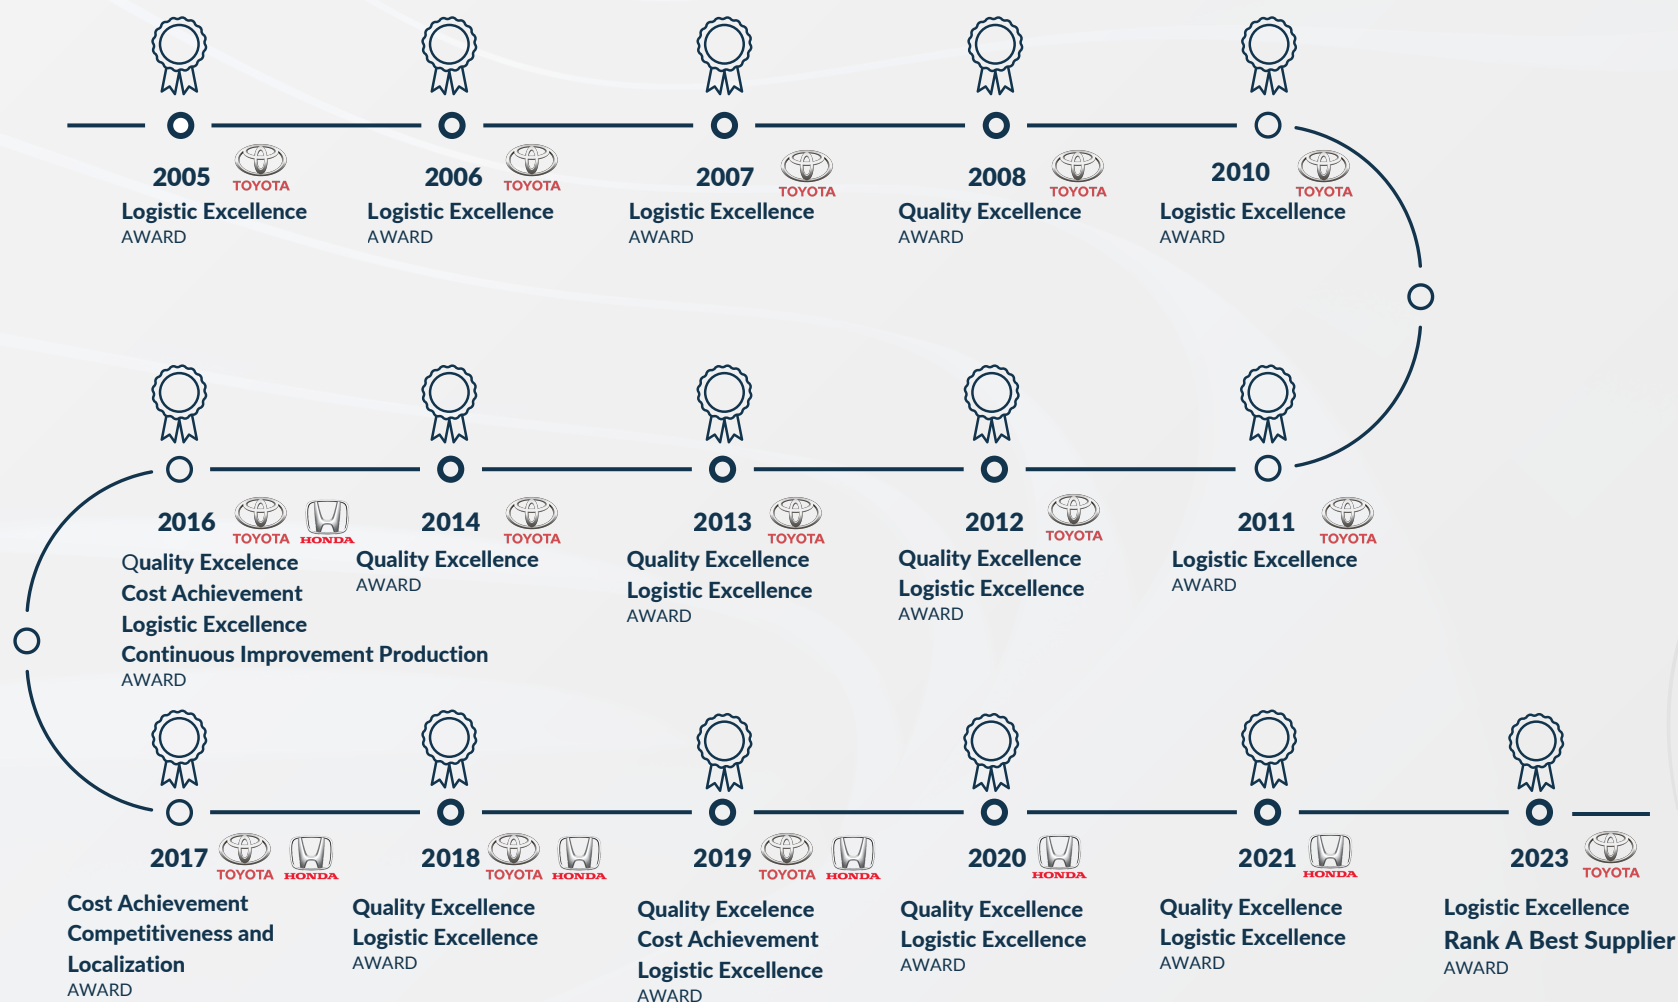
2005 TOYOTA
Logistic Excellence
AWARD

2006 TOYOTA
Logistic Excellence
AWARD

2007 TOYOTA
Logistic Excellence
AWARD

2008 TOYOTA
Quality Excellence
AWARD

2010 TOYOTA
Logistic Excellence
AWARD

2016 TOYOTA HONDA
Quality Excelence
Cost Achievement
Logistic Excellence
Continuous Improvement Production
AWARD

2014 TOYOTA
Quality Excellence
AWARD

2013 TOYOTA
Quality Excellence
Logistic Excellence
AWARD

2012 TOYOTA
Quality Excellence
Logistic Excellence
AWARD

2011 TOYOTA
Logistic Excellence
AWARD

2017 TOYOTA HONDA
Cost Achievement
Competitiveness and Localization
AWARD

2018 TOYOTA HONDA
Quality Excellence
Logistic Excellence
AWARD

2019 TOYOTA HONDA
Quality Excellence
Cost Achievement
Logistic Excellence
AWARD

2020 HONDA
Quality Excellence
Logistic Excellence
AWARD

2021 HONDA
Quality Excellence
Logistic Excellence
AWARD

2023 TOYOTA
Logistic Excellence
Rank A Best Supplier
AWARD